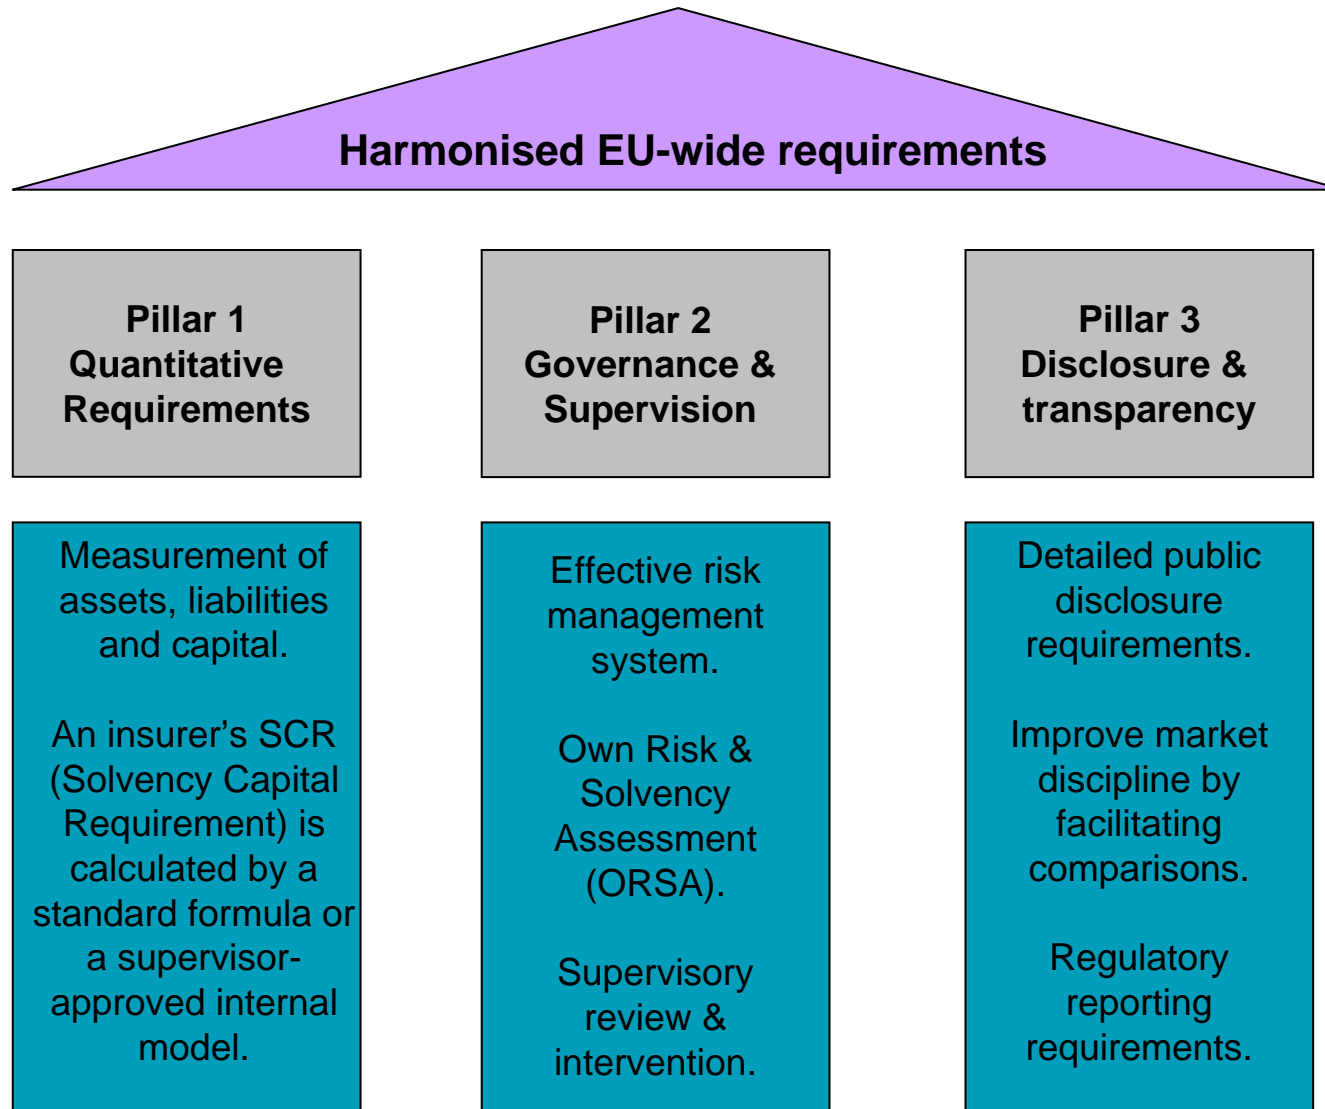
Harmonised EU-wide requirements

Pillar 1
Quantitative Requirements

Pillar 2
Governance & Supervision

Pillar 3
Disclosure & transparency

Measurement of assets, liabilities and capital.

An insurer's SCR (Solvency Capital Requirement) is calculated by a standard formula or a supervisor-approved internal model.

Effective risk management system.

Own Risk & Solvency Assessment (ORSA).

Supervisory review & intervention.

Detailed public disclosure requirements.

Improve market discipline by facilitating comparisons.

Regulatory reporting requirements.